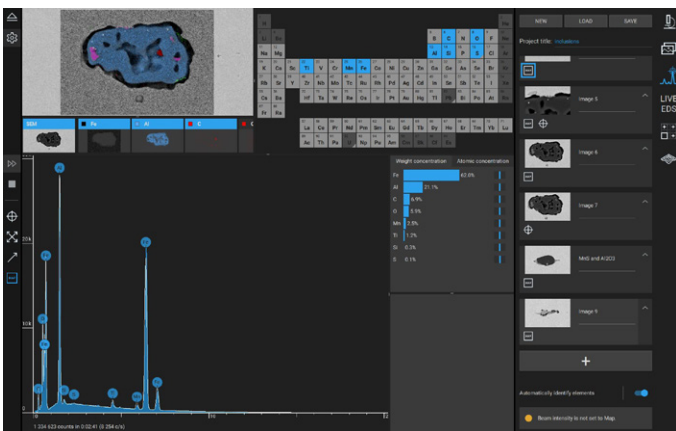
NEW LOAD SAVE

Project title: inclusions

Image 5

Image 6

Image 7

MnS and Al2O3

Image 9

+

Automatically identify elements

Beam intensity is not set to Map

LIVE EDS

SEM Fe Al C

Weight concentration Atomic concentration

Fe 62.8%
Al 21.1%
C 6.9%
O 5.5%
Mn 2.5%
Ti 1.2%
Si 0.3%
S 0.1%

20k

10k

0

1 334 623 counts in 0:02:41 (8 284 c/s)